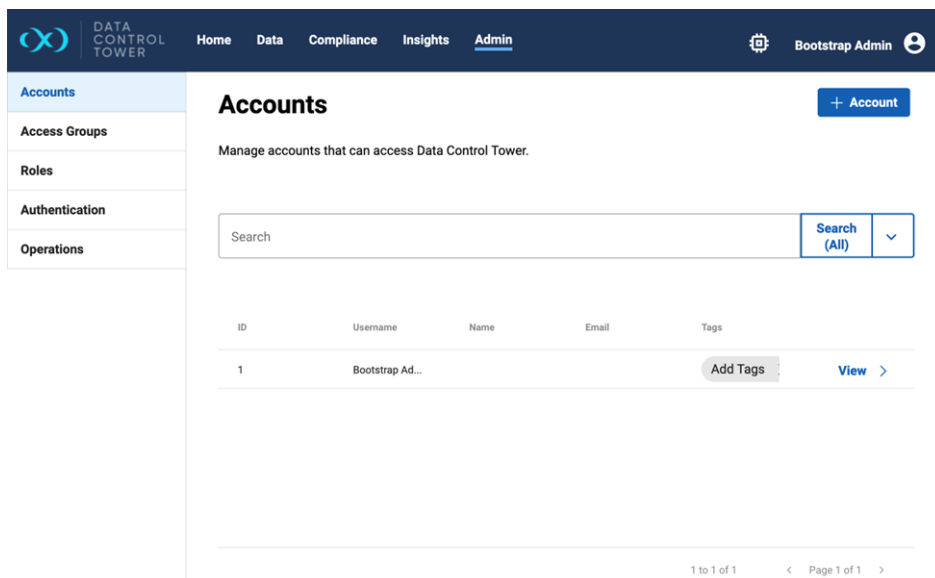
DATA CONTROL TOWER

Home Data Compliance Insights Admin

Bootstrap Admin

Accounts
Access Groups
Roles
Authentication
Operations

Accounts

+ Account

Manage accounts that can access Data Control Tower.

Search

Search (All)

| ID | Username | Name | Email | Tags | |
|---|---|---|---|---|---|
| 1 | Bootstrap Ad... | | | Add Tags | View > |

1 to 1 of 1 < Page 1 of 1 >